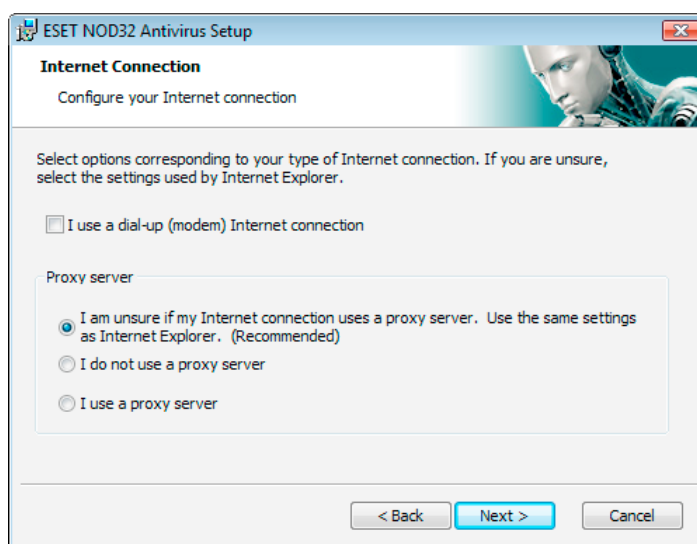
ESET NOD32 Antivirus Setup

Internet Connection

Configure your Internet connection

Select options corresponding to your type of Internet connection. If you are unsure, select the settings used by Internet Explorer.

I use a dial-up (modem) Internet connection

Proxy server

I am unsure if my Internet connection uses a proxy server. Use the same settings as Internet Explorer. (Recommended)

I do not use a proxy server

I use a proxy server

< Back

Next >

Cancel